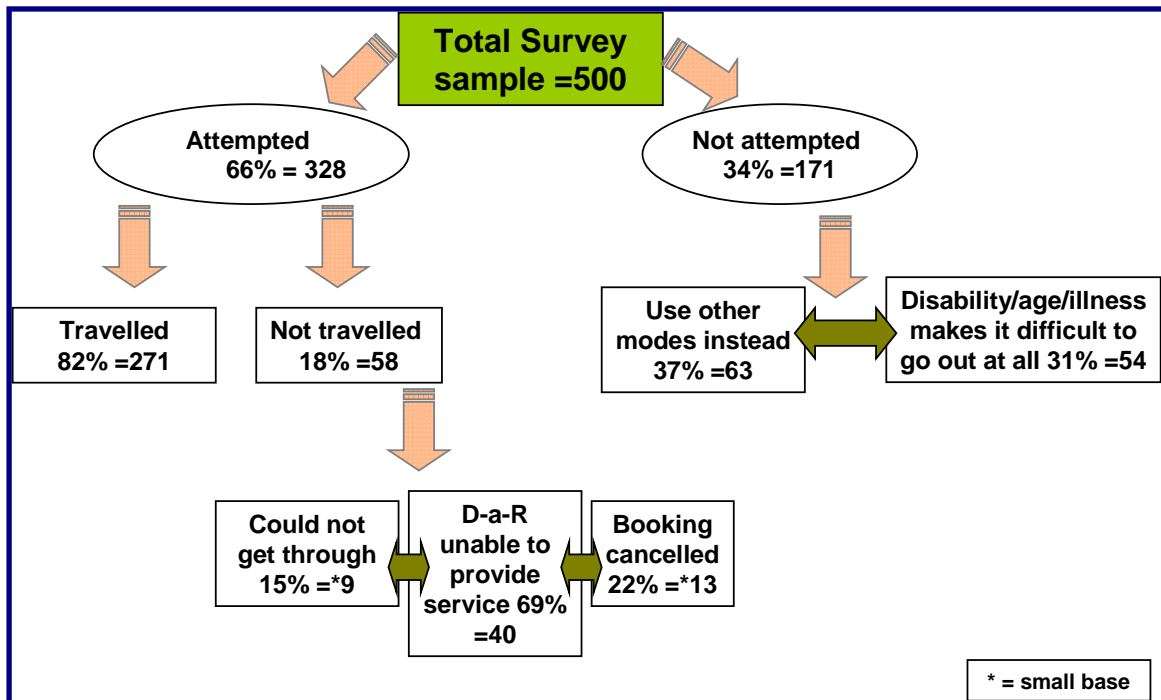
Total Survey sample =500

Attempted 66% = 328

Not attempted 34% =171

Travelled 82% =271

Not travelled 18% =58

Use other modes instead 37% =63

Disability/age/illness makes it difficult to go out at all 31% =54

Could not get through 15% =*9

D-a-R unable to provide service 69% =40

Booking cancelled 22% =*13

* = small base